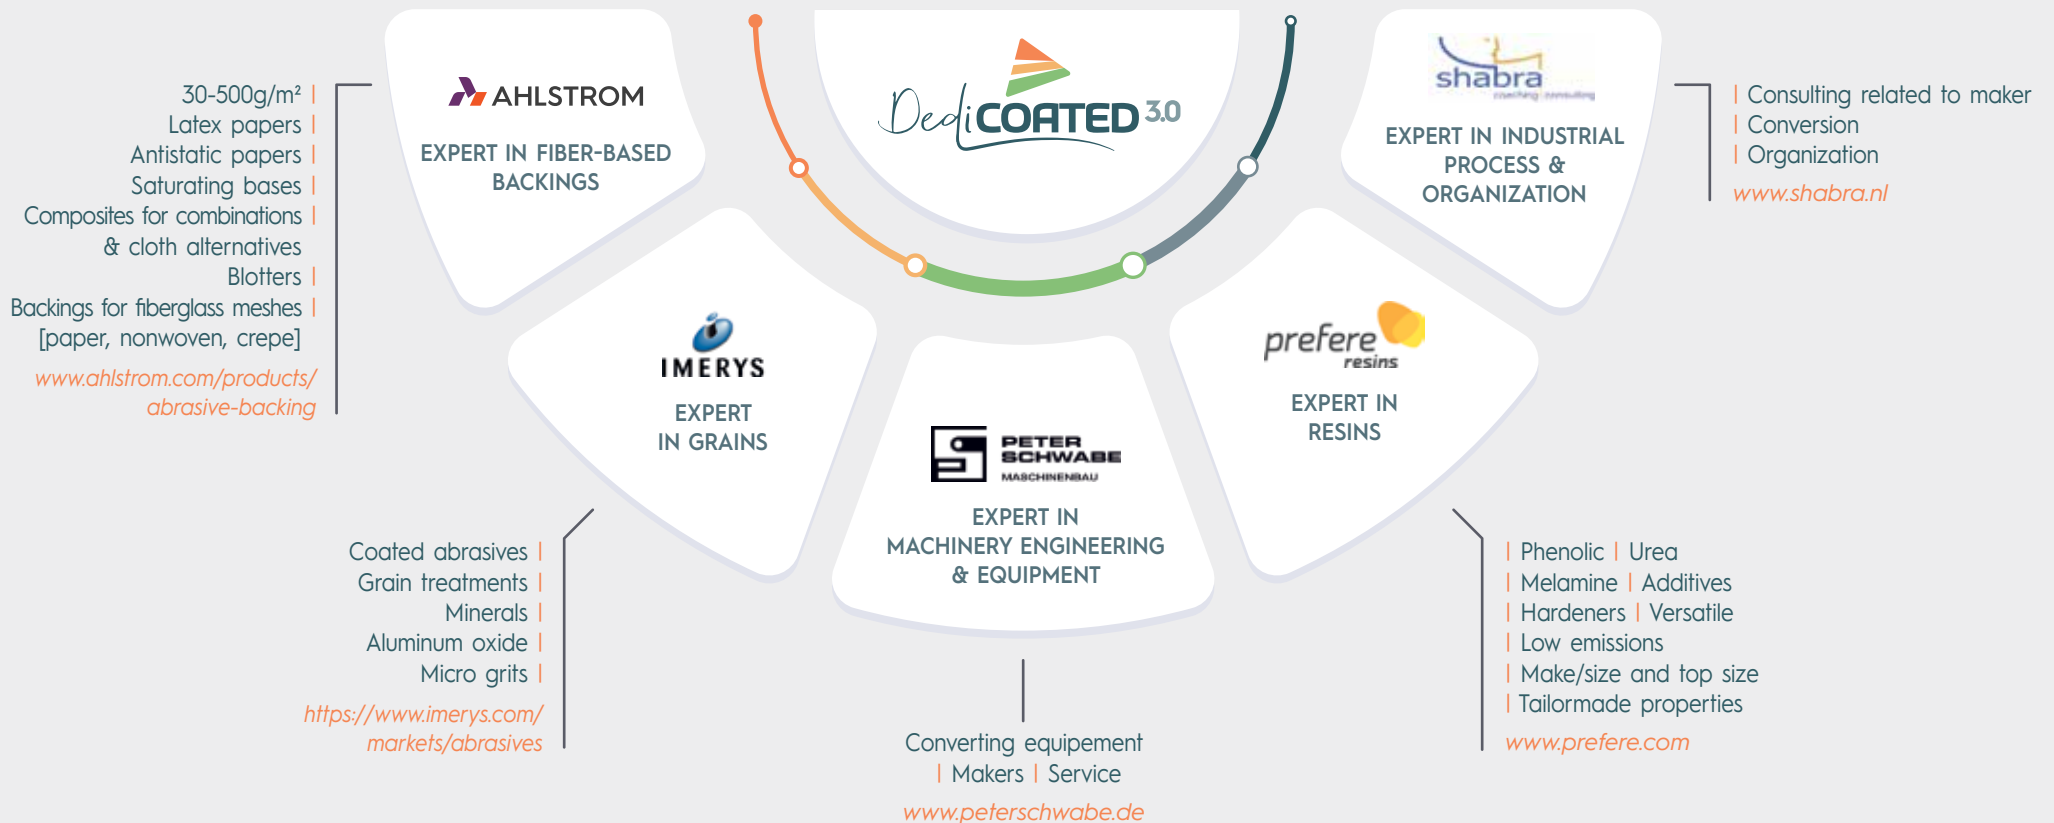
30-500g/m² |
Latex papers |
Antistatic papers |
Saturating bases |
Composites for combinations |
& cloth alternatives
Blotters |
Backings for fiberglass meshes |
[paper, nonwoven, crepe]

www.ahlstrom.com/products/abrasive-backing

AHLSTROM
EXPERT IN FIBER-BASED BACKINGS

DediCOATED 3.0

shabra
coaching consulting
EXPERT IN INDUSTRIAL PROCESS & ORGANIZATION

| Consulting related to maker
| Conversion
| Organization

www.shabra.nl

IMERYS
EXPERT IN GRAINS

PETER SCHWABE MASCHINENBAU
EXPERT IN MACHINERY ENGINEERING & EQUIPMENT

prefere resins
EXPERT IN RESINS

Coated abrasives |
Grain treatments |
Minerals |
Aluminum oxide |
Micro grits |

https://www.imerys.com/markets/abrasives

Converting equipement
| Makers | Service

www.peterschwabe.de

| Phenolic | Urea
| Melamine | Additives
| Hardeners | Versatile
| Low emissions
| Make/size and top size
| Tailormade properties

www.prefere.com